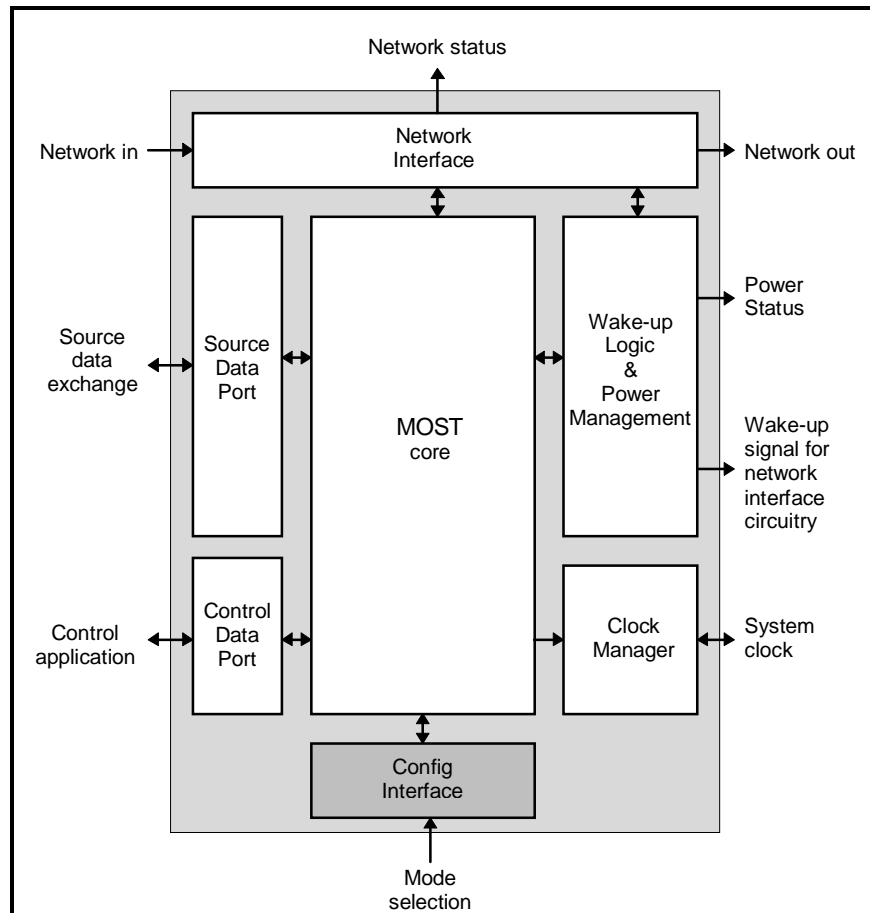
Network status

Network in

Network Interface

Network out

Source data exchange

Source Data Port

MOST core

Wake-up Logic & Power Management

Power Status

Wake-up signal for network interface circuitry

Control application

Control Data Port

Clock Manager

System clock

Config Interface

Mode selection